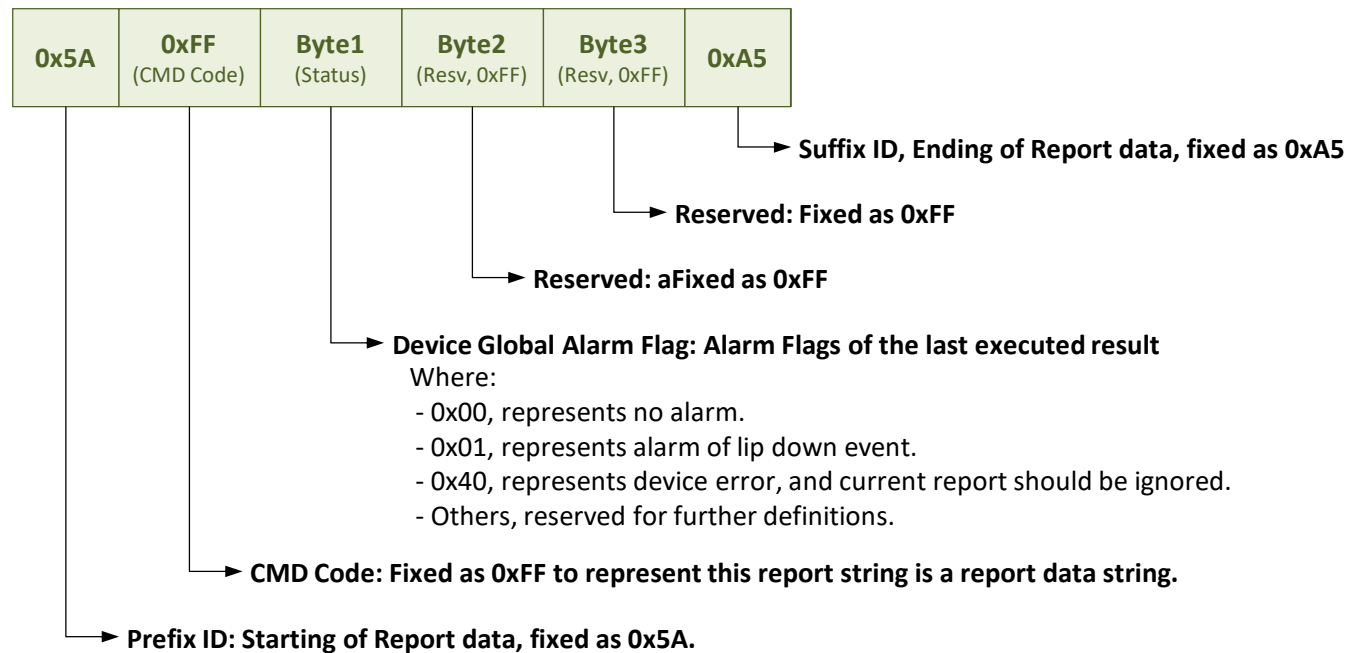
| 0x5A | 0xFF (CMD Code) | Byte1 (Status) | Byte2 (Resv, 0xFF) | Byte3 (Resv, 0xFF) | 0xA5 |
|---|---|---|---|---|---|

Suffix ID, Ending of Report data, fixed as 0xA5

Reserved: Fixed as 0xFF

Reserved: aFixed as 0xFF

Device Global Alarm Flag: Alarm Flags of the last executed result
Where:
- 0x00, represents no alarm.
- 0x01, represents alarm of lip down event.
- 0x40, represents device error, and current report should be ignored.
- Others, reserved for further definitions.

CMD Code: Fixed as 0xFF to represent this report string is a report data string.

Prefix ID: Starting of Report data, fixed as 0x5A.